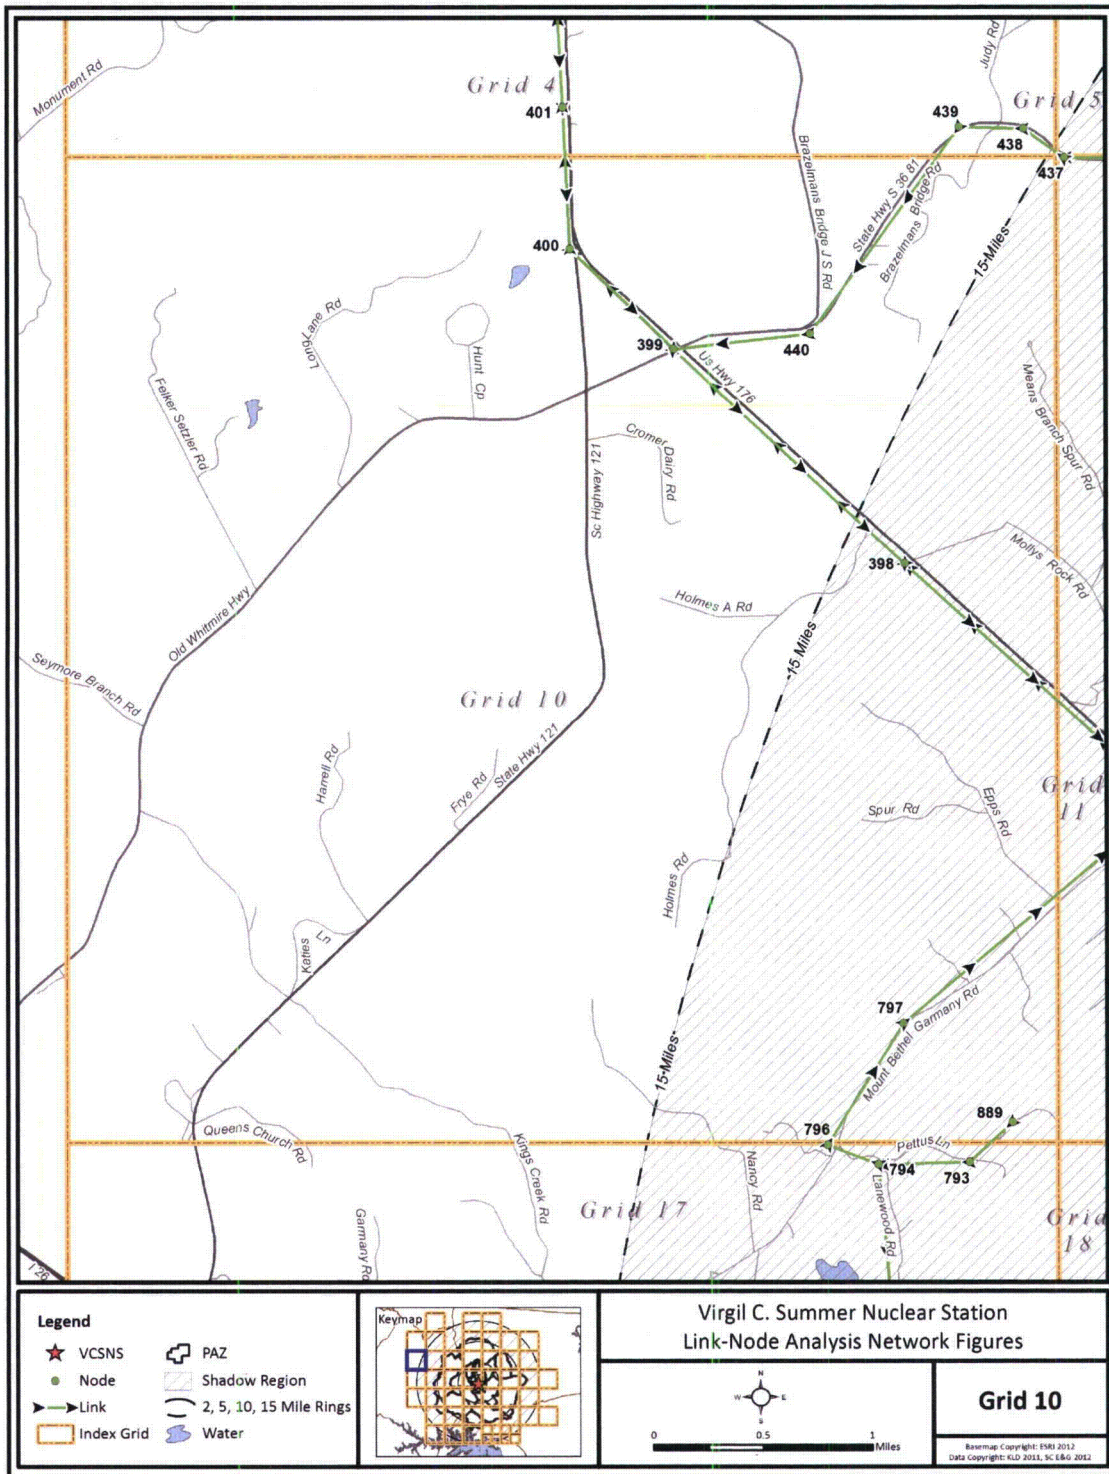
Grid 4
401
Grid 5
439
438
437
Monument Rd
Judy Rd
Brazelmans Bridge J S Rd
State Hwy S 36 81
Brazelmans Bridge Rd
15-Miles
400
399
440
Long Lane Rd
Hunt Cp
Felker Setzler Rd
Us Hwy 176
Means Branch Spur Rd
Cromer Dairy Rd
Sc Highway 121
Mollys Rock Rd
398
Holmes A Rd
Old Whitmire Hwy
Seymore Branch Rd
15 Miles
Grid 10
Harrell Rd
Frye Rd
State Hwy 121
Grid 11
Spur Rd
Epps Rd
Holmes Rd
Katies Ln
797
Mount Bethel Garmany Rd
15-Miles
889
796
Pettus Ln
794
793
Queens Church Rd
Kings Creek Rd
Nancy Rd
Lanewood Rd
Grid 17
Grid 18
Garmany Rd
I 26

Legend
VCSNS
Node
Link
Index Grid
PAZ
Shadow Region
2, 5, 10, 15 Mile Rings
Water
Keymap
Virgil C. Summer Nuclear Station
Link-Node Analysis Network Figures
N
W
E
S
0
0.5
1
Miles
Grid 10
Basemap Copyright: ESRI 2012
Data Copyright: KLD 2011, SC E&G 2012